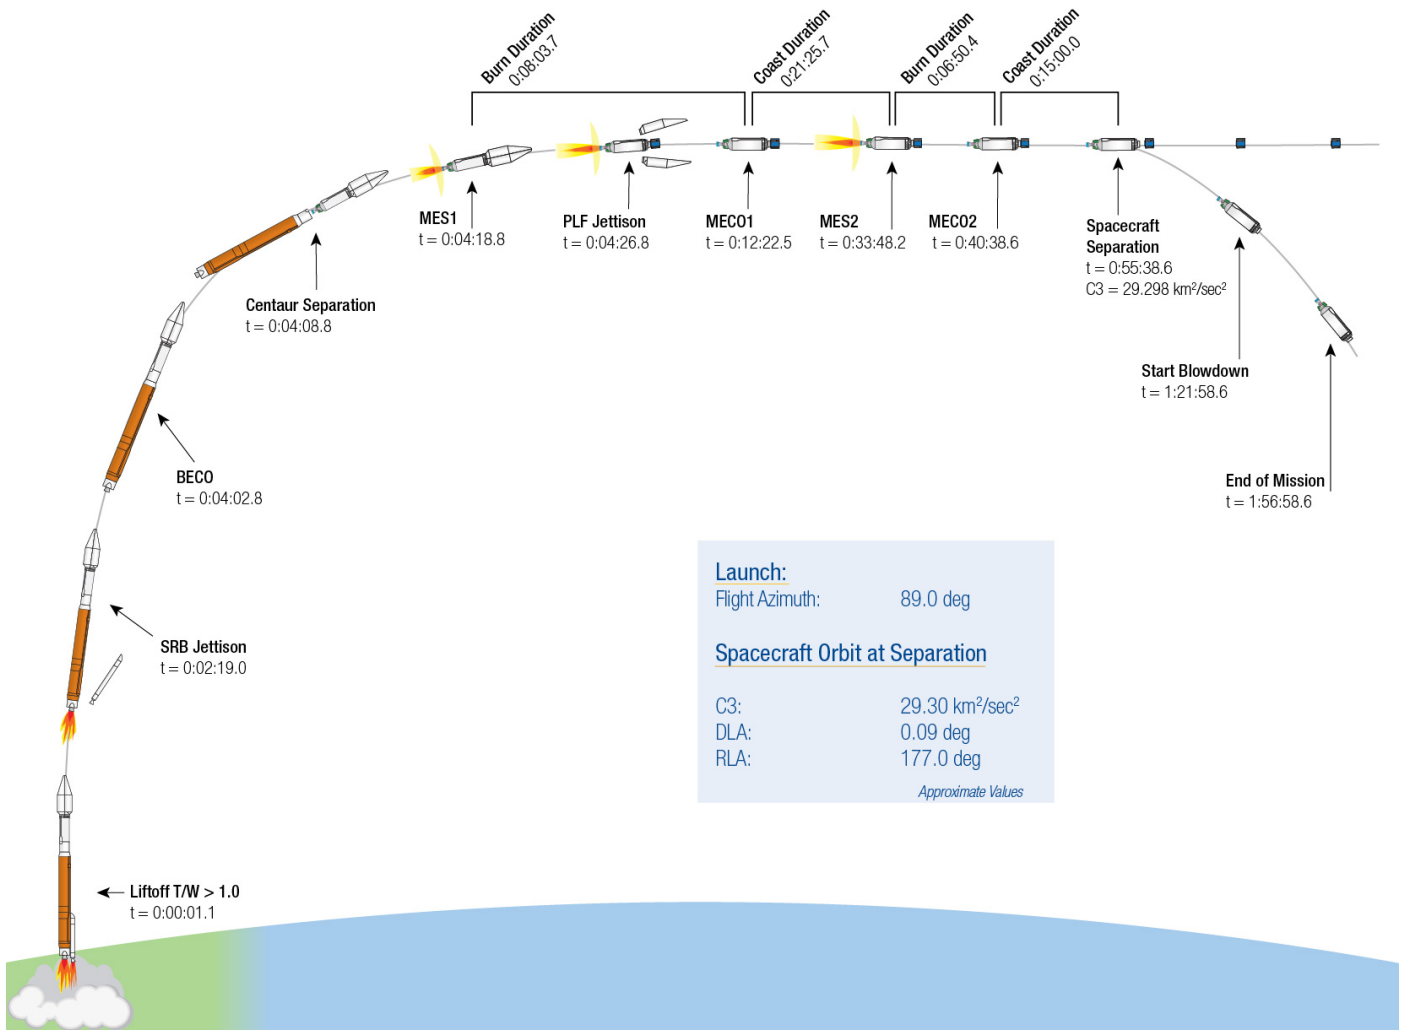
Burn Duration
0:08:03.7

Coast Duration
0:21:25.7

Burn Duration
0:06:50.4

Coast Duration
0:15:00.0

MES1
t = 0:04:18.8

PLF Jettison
t = 0:04:26.8

MECO1
t = 0:12:22.5

MES2
t = 0:33:48.2

MECO2
t = 0:40:38.6

Spacecraft Separation
t = 0:55:38.6
C3 = 29.298 km$^2$/sec$^2$

Centaur Separation
t = 0:04:08.8

Start Blowdown
t = 1:21:58.6

BECO
t = 0:04:02.8

End of Mission
t = 1:56:58.6

Launch:
Flight Azimuth: 89.0 deg

Spacecraft Orbit at Separation

| | |
|---|---|
| C3: | 29.30 km$^2$/sec$^2$ |
| DLA: | 0.09 deg |
| RLA: | 177.0 deg |

Approximate Values

SRB Jettison
t = 0:02:19.0

Liftoff T/W > 1.0
t = 0:00:01.1